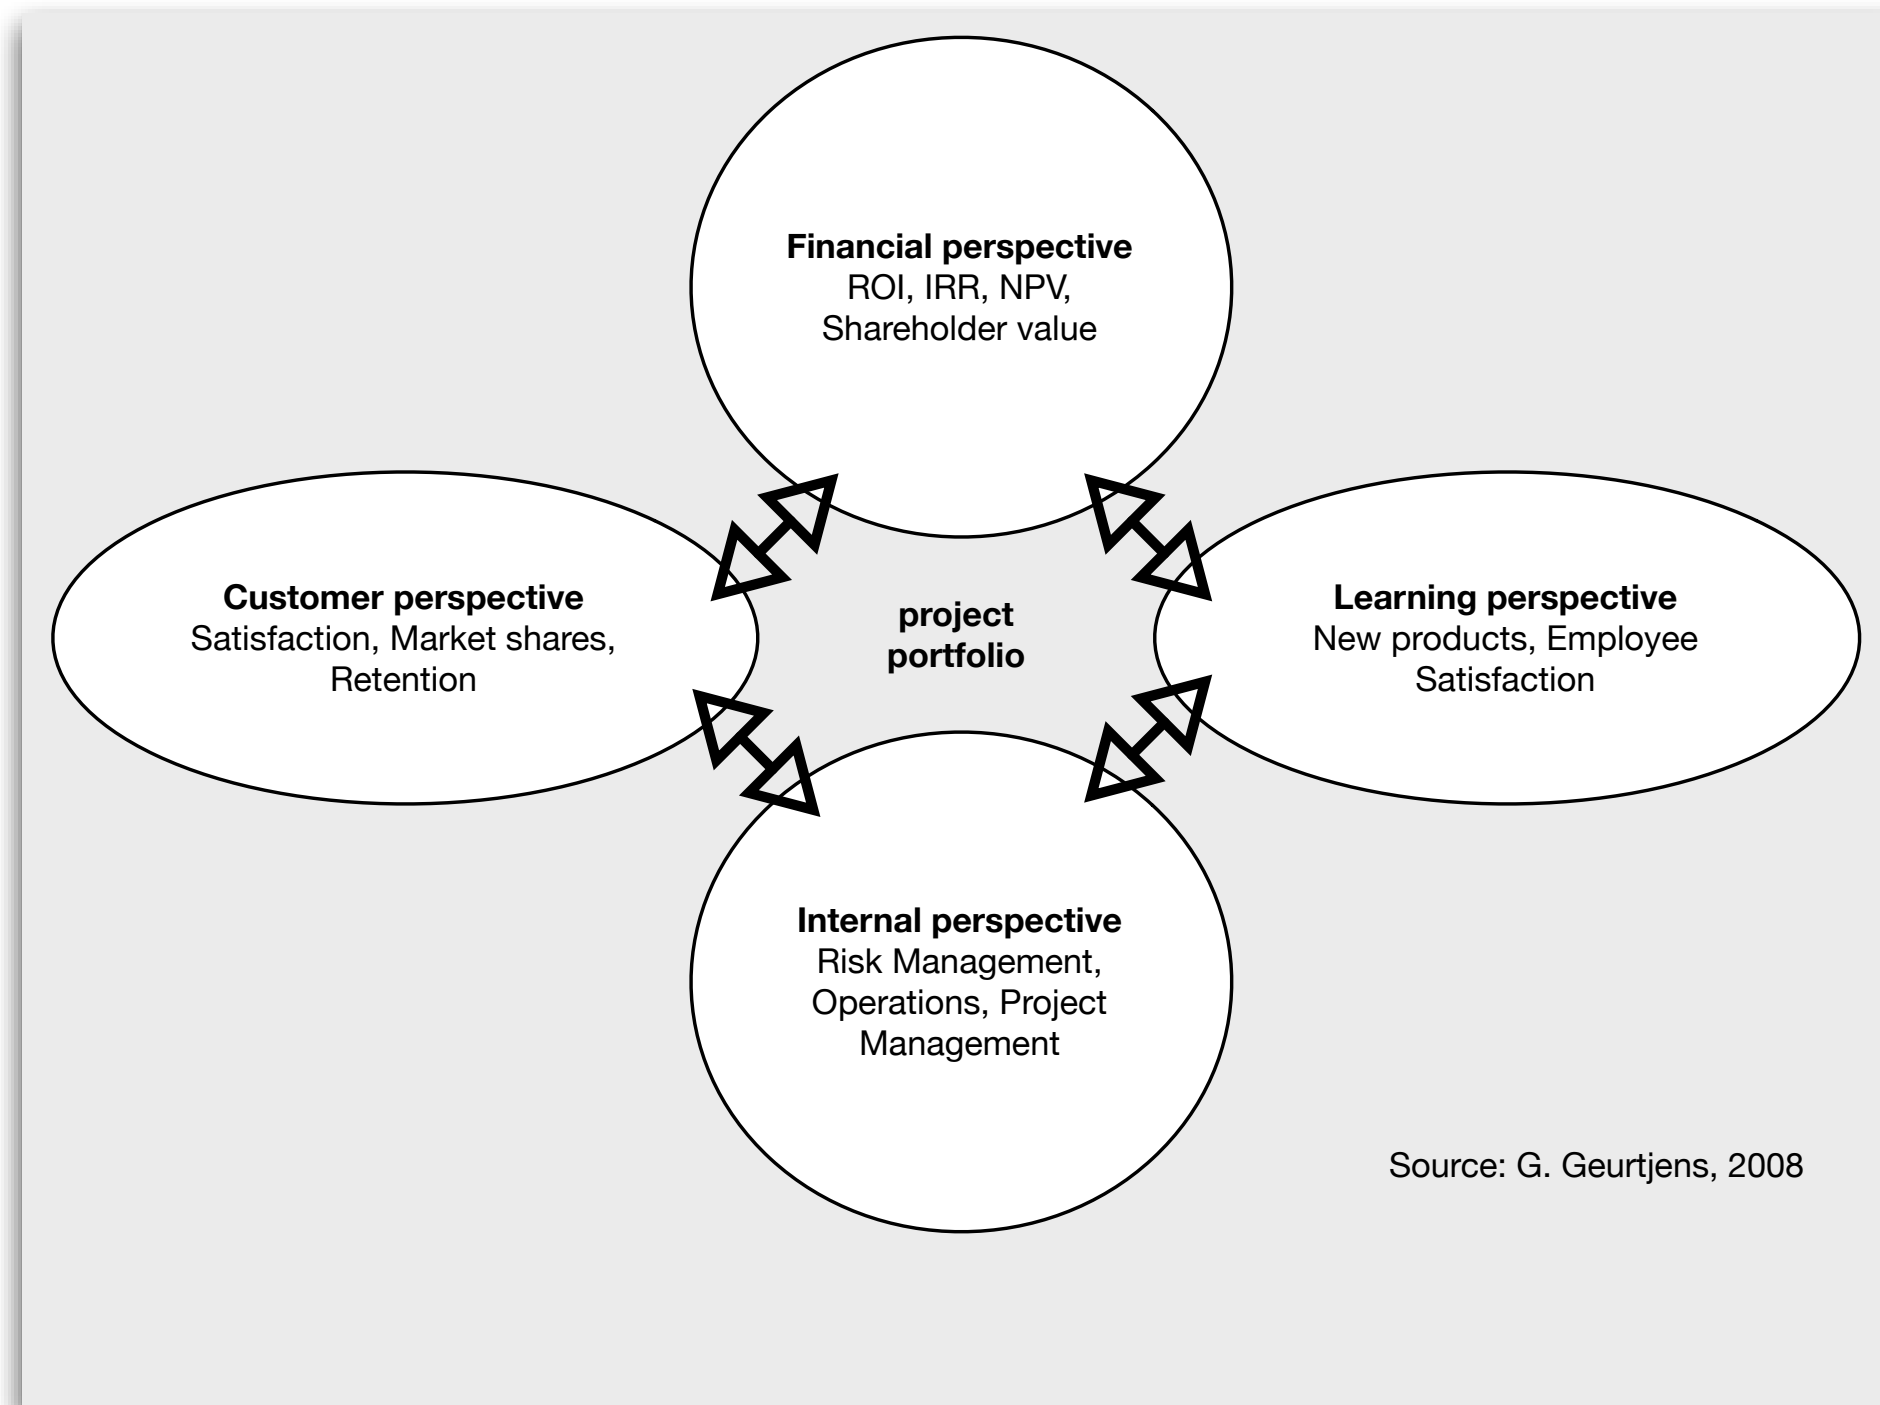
**Financial perspective**
ROI, IRR, NPV, Shareholder value

**Customer perspective**
Satisfaction, Market shares, Retention

**project portfolio**

**Learning perspective**
New products, Employee Satisfaction

**Internal perspective**
Risk Management, Operations, Project Management

Source: G. Geurtjens, 2008